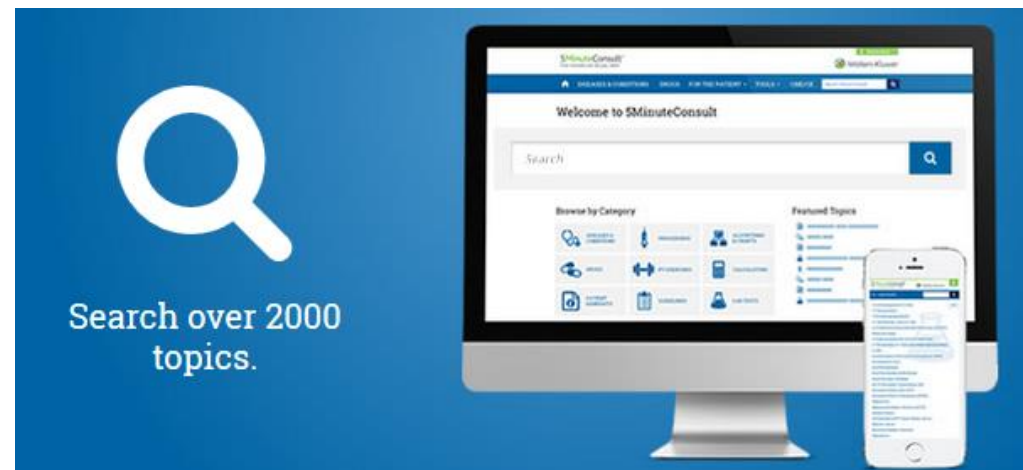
Search over 2000 topics.

5MinuteConsult

Wolters Kluwer

DISEASES & CONDITIONS DRUGS FOR THE PATIENT TOOLS CME/CE

Welcome to 5MinuteConsult

Search

Browse by Category

Featured Topics

DISEASES & CONDITIONS

PROCEDURES

ALGORITHMS

DRUGS

CALCULATORS

PATIENT HANDOUTS

GUIDELINES

LAB TESTS

5MinuteConsult